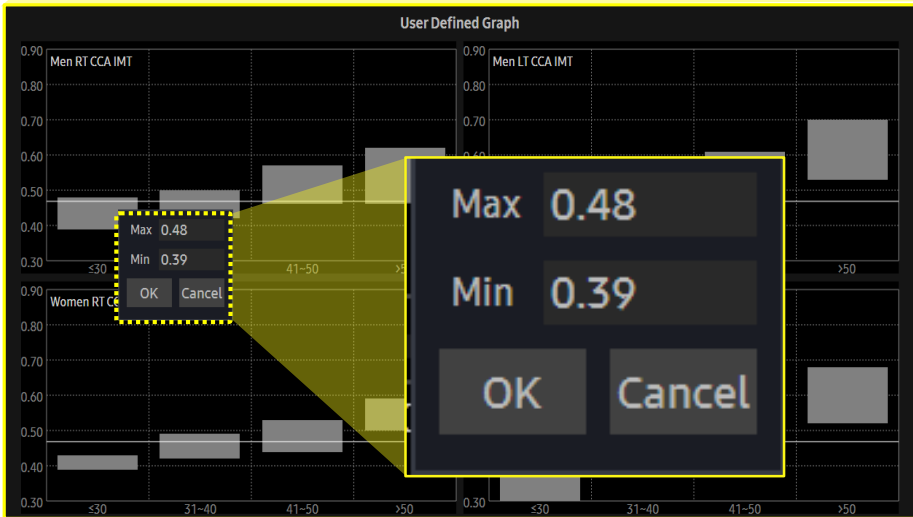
User Defined Graph

Men RT CCA IMT
0.90
0.80
0.70
0.60
0.50
0.40
0.30
≤30
41~50
>5

Max 0.48
Min 0.39
OK Cancel

Men LT CCA IMT
0.90
0.80
0.70
0.60
>50

Women RT C
0.90
0.80
0.70
0.60
0.50
0.40
0.30
≤30
31~40
41~50
>50

0.30
31~40
41~50
>50

Max 0.48
Min 0.39
OK Cancel